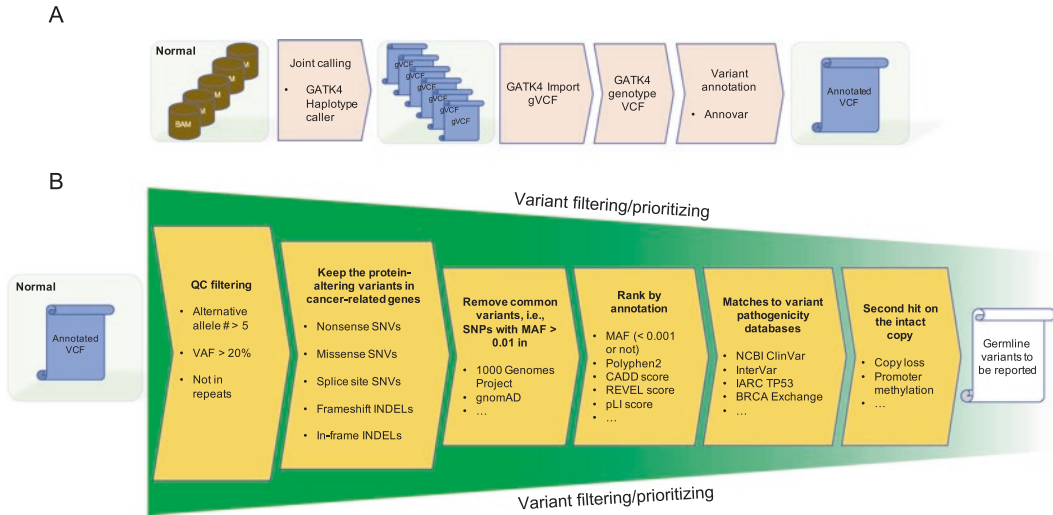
A

Normal

BAM

Joint calling

• GATK4 Haplotype caller

gVCF

GATK4 Import gVCF

GATK4 genotype VCF

Variant annotation

• Annovar

Annotated VCF

B

Variant filtering/prioritizing

Normal

Annotated VCF

QC filtering

• Alternative allele # > 5

• VAF > 20%

• Not in repeats

Keep the protein-altering variants in cancer-related genes

• Nonsense SNVs

• Missense SNVs

• Splice site SNVs

• Frameshift INDELs

• In-frame INDELs

Remove common variants, i.e., SNPs with MAF > 0.01 in

• 1000 Genomes Project

• gnomAD

• …

Rank by annotation

• MAF (< 0.001 or not)

• Polyphen2

• CADD score

• REVEL score

• pLI score

• …

Matches to variant pathogenicity databases

• NCBI ClinVar

• InterVar

• IARC TP53

• BRCA Exchange

• …

Second hit on the intact copy

• Copy loss

• Promoter methylation

• …

Germline variants to be reported

Variant filtering/prioritizing